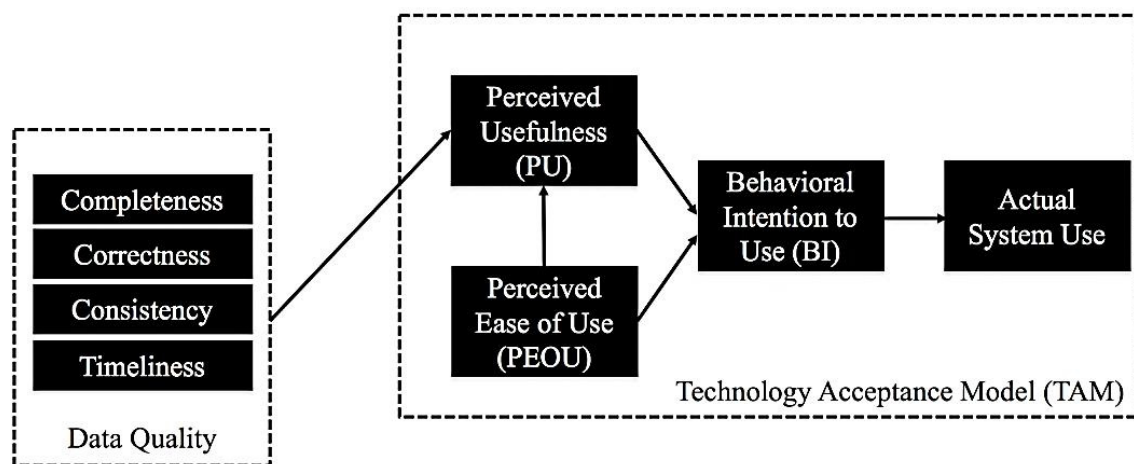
Completeness
Correctness
Consistency
Timeliness
Data Quality

Perceived Usefulness (PU)
Perceived Ease of Use (PEOU)
Behavioral Intention to Use (BI)
Actual System Use
Technology Acceptance Model (TAM)